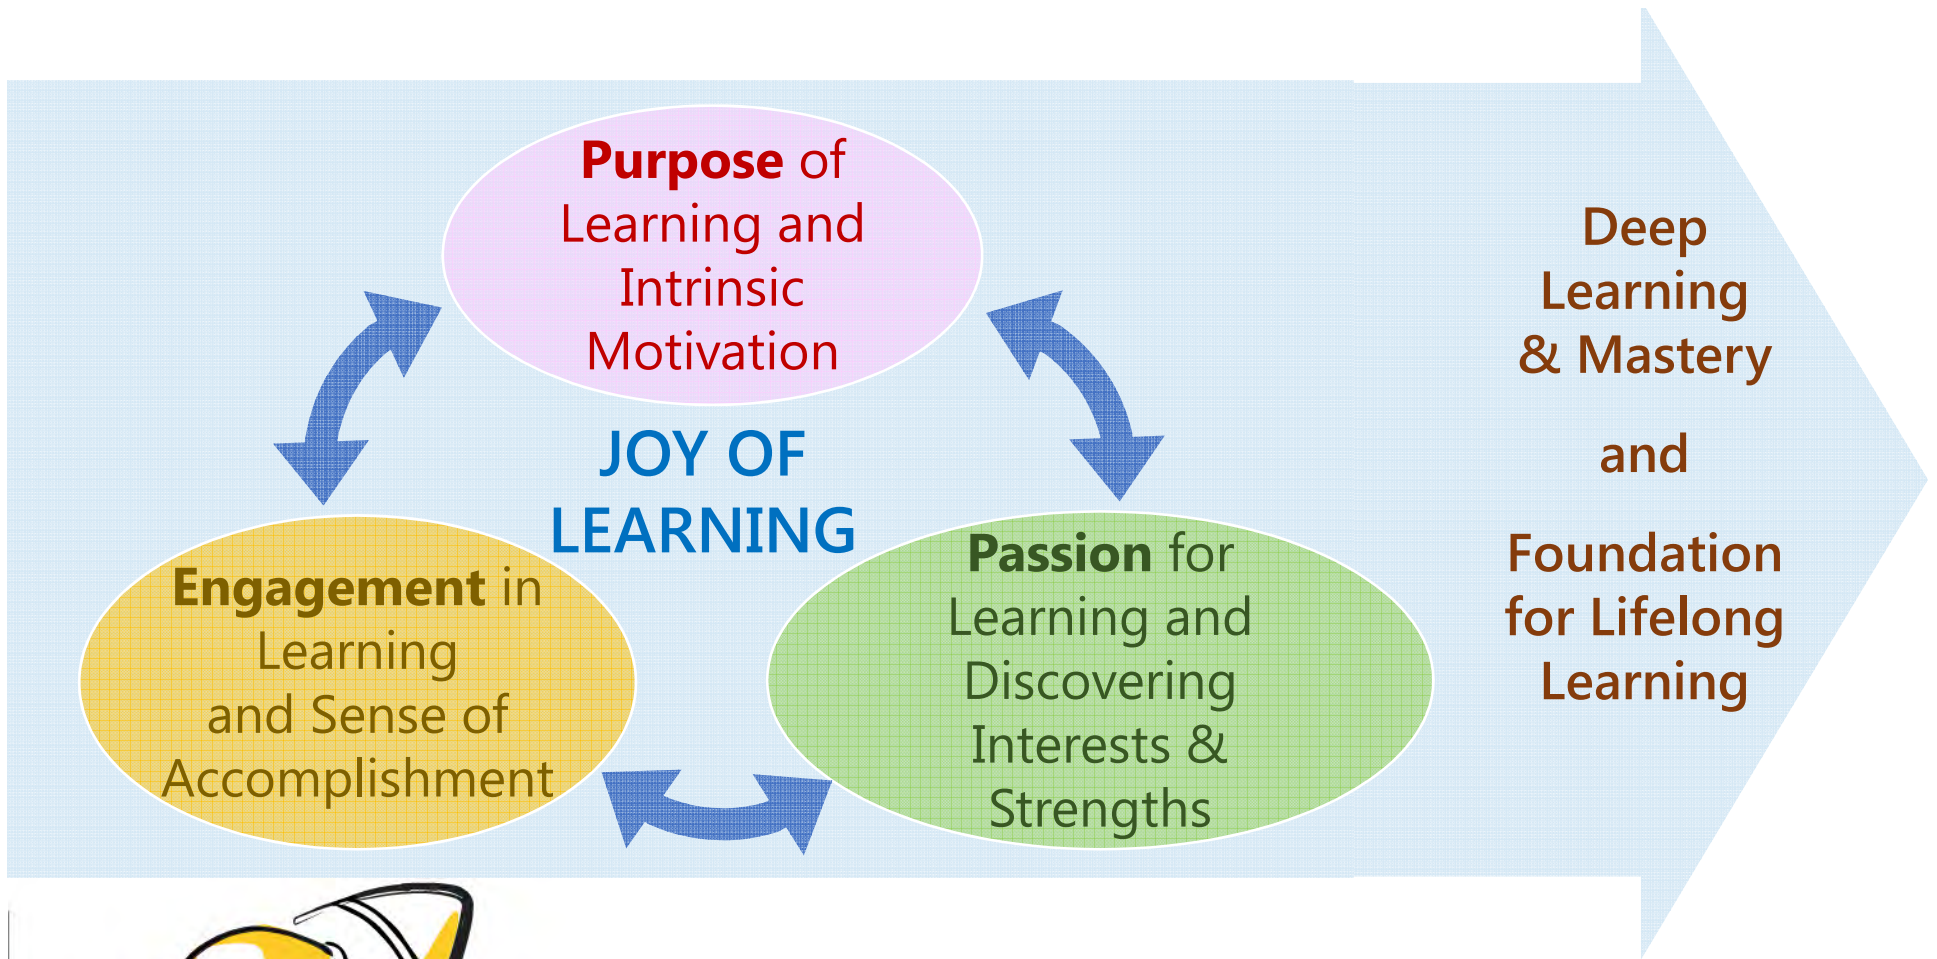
Purpose of Learning and Intrinsic Motivation

JOY OF LEARNING

Engagement in Learning and Sense of Accomplishment

Passion for Learning and Discovering Interests & Strengths

Deep Learning & Mastery

and

Foundation for Lifelong Learning